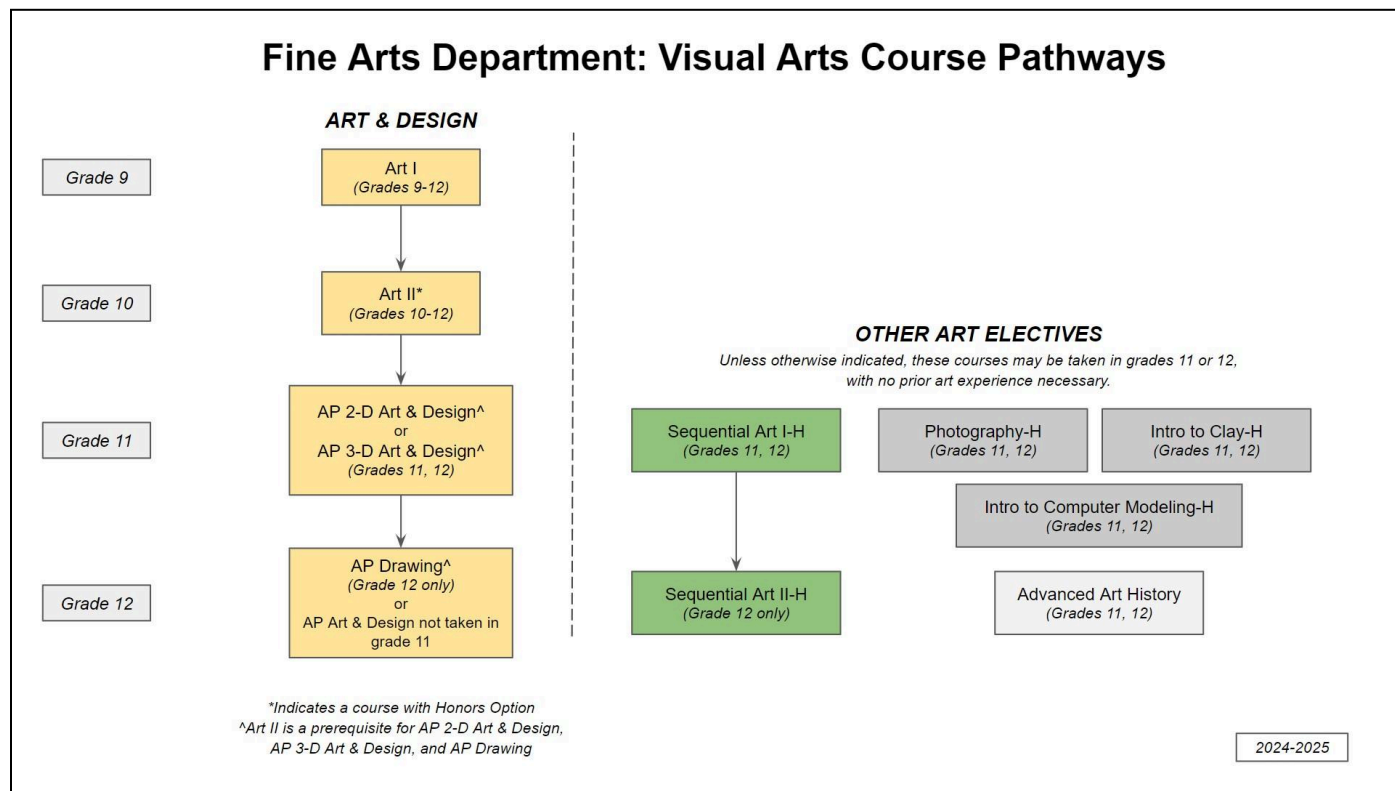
Fine Arts Department: Visual Arts Course Pathways

ART & DESIGN

Grade 9

Art I
(Grades 9-12)

Grade 10

Art II*
(Grades 10-12)

Grade 11

AP 2-D Art & Design^
or
AP 3-D Art & Design^
(Grades 11, 12)

Grade 12

AP Drawing^
(Grade 12 only)
or
AP Art & Design not taken in grade 11

*Indicates a course with Honors Option
^Art II is a prerequisite for AP 2-D Art & Design, AP 3-D Art & Design, and AP Drawing

OTHER ART ELECTIVES
Unless otherwise indicated, these courses may be taken in grades 11 or 12, with no prior art experience necessary.

Sequential Art I-H
(Grades 11, 12)

Photography-H
(Grades 11, 12)

Intro to Clay-H
(Grades 11, 12)

Intro to Computer Modeling-H
(Grades 11, 12)

Sequential Art II-H
(Grade 12 only)

Advanced Art History
(Grades 11, 12)

2024-2025